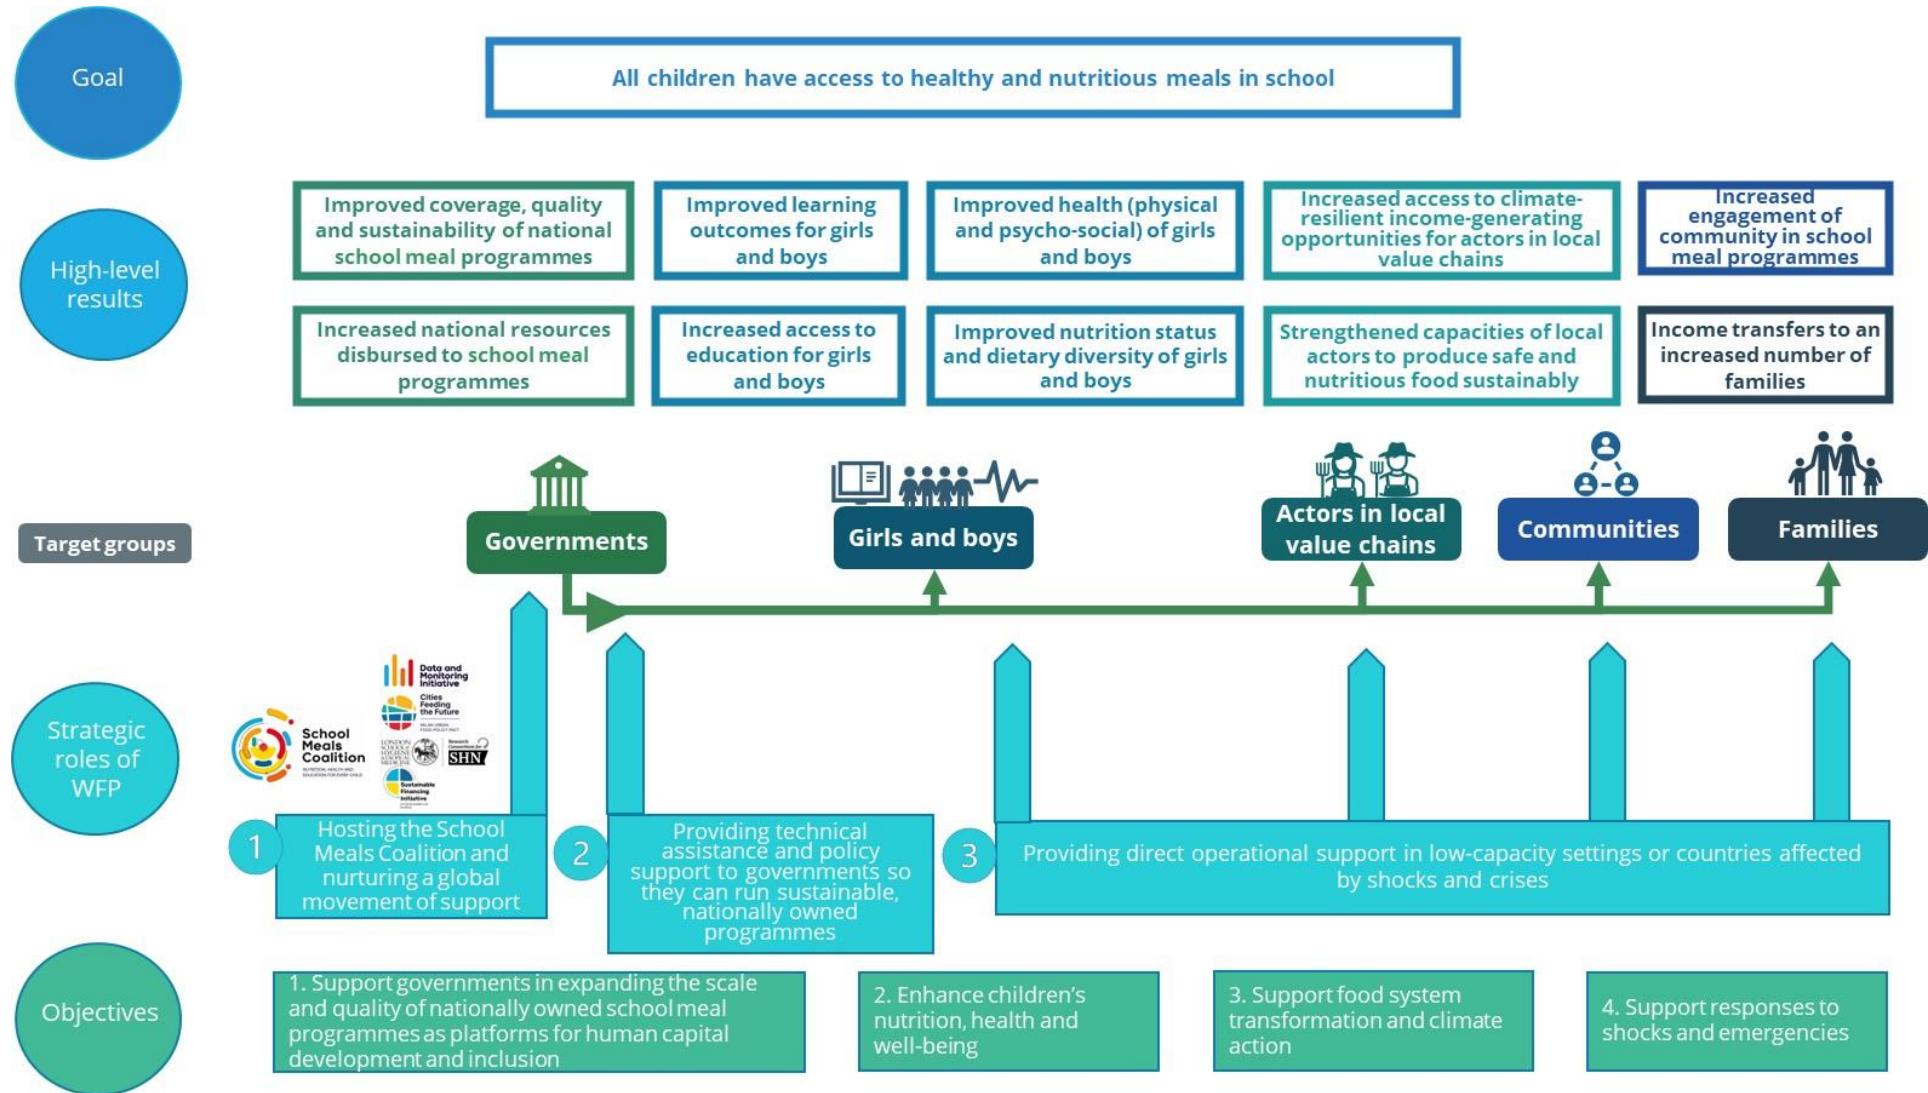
Goal

All children have access to healthy and nutritious meals in school

High-level results

Improved coverage, quality and sustainability of national school meal programmes

Improved learning outcomes for girls and boys

Improved health (physical and psycho-social) of girls and boys

Increased access to climate-resilient income-generating opportunities for actors in local value chains

Increased engagement of community in school meal programmes

Increased national resources disbursed to school meal programmes

Increased access to education for girls and boys

Improved nutrition status and dietary diversity of girls and boys

Strengthened capacities of local actors to produce safe and nutritious food sustainably

Income transfers to an increased number of families

Target groups

Governments

Girls and boys

Actors in local value chains

Communities

Families

Strategic roles of WFP

School Meals Coalition

Data and Monitoring Initiative

Cities Feeding the Future

Sustainable Financing Initiative

SHN

1 Hosting the School Meals Coalition and nurturing a global movement of support

2 Providing technical assistance and policy support to governments so they can run sustainable, nationally owned programmes

3 Providing direct operational support in low-capacity settings or countries affected by shocks and crises

Objectives

1. Support governments in expanding the scale and quality of nationally owned school meal programmes as platforms for human capital development and inclusion

2. Enhance children's nutrition, health and well-being

3. Support food system transformation and climate action

4. Support responses to shocks and emergencies